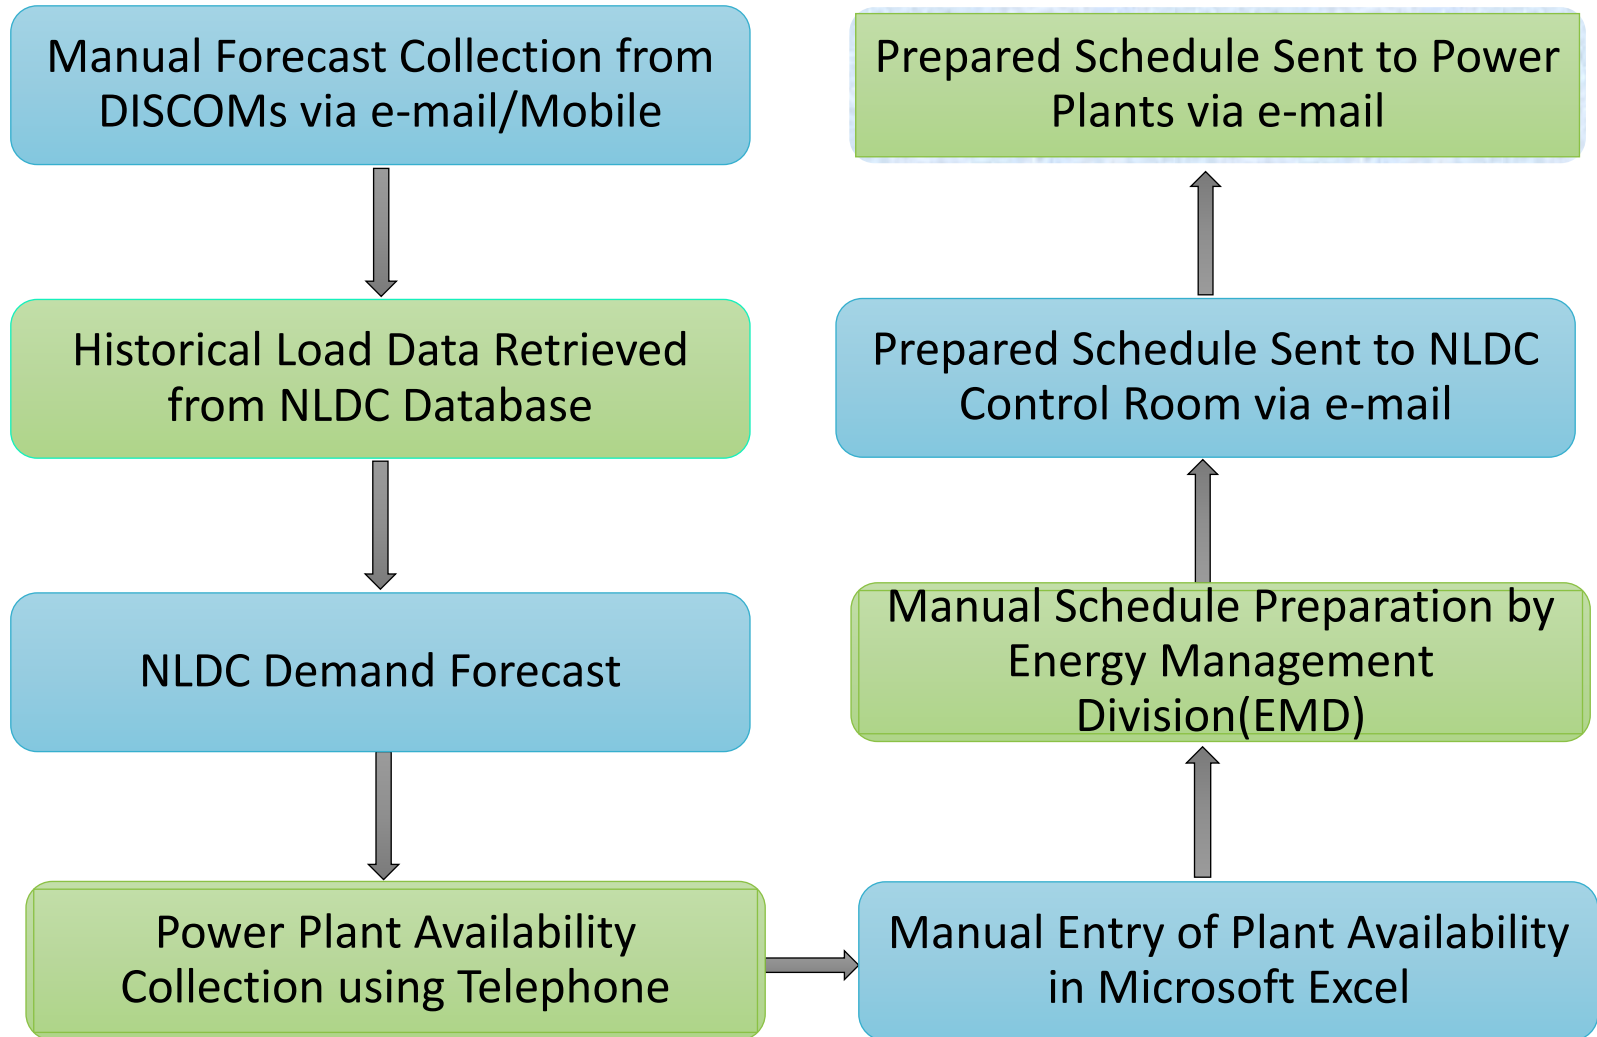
Manual Forecast Collection from DISCOMs via e-mail/Mobile

Historical Load Data Retrieved from NLDC Database

NLDC Demand Forecast

Power Plant Availability Collection using Telephone

Manual Entry of Plant Availability in Microsoft Excel

Manual Schedule Preparation by Energy Management Division(EMD)

Prepared Schedule Sent to NLDC Control Room via e-mail

Prepared Schedule Sent to Power Plants via e-mail